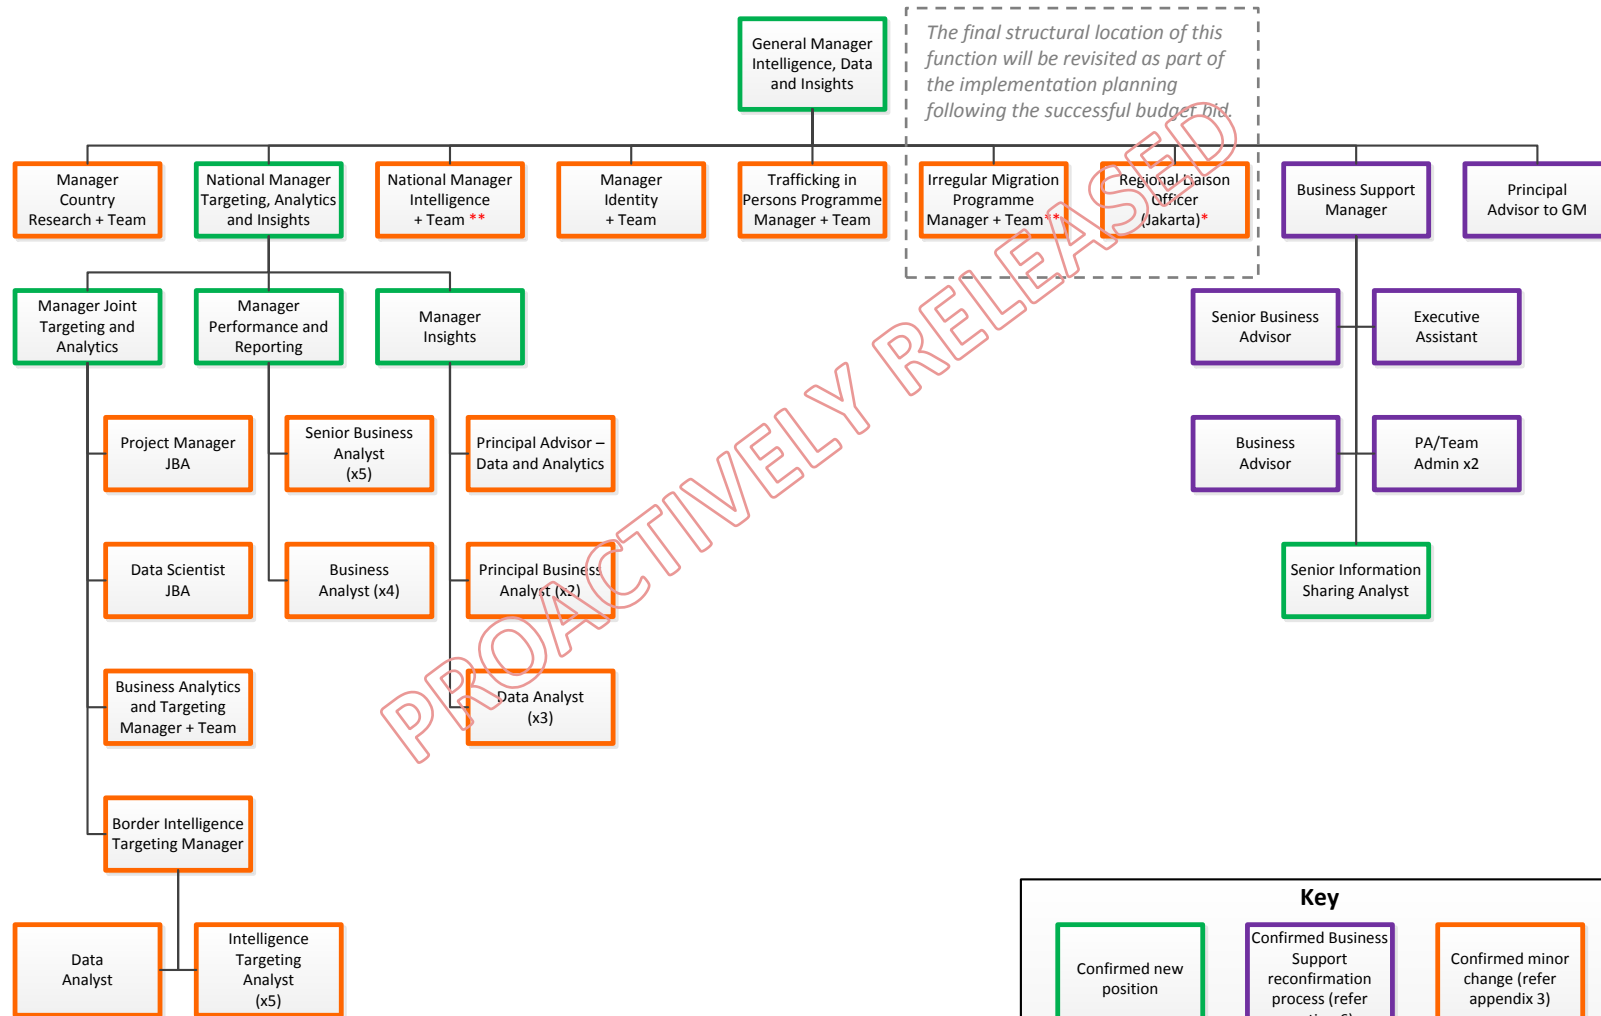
General Manager Intelligence, Data and Insights

The final structural location of this function will be revisited as part of the implementation planning following the successful budget bid.

Manager Country Research + Team

National Manager Targeting, Analytics and Insights

National Manager Intelligence + Team **

Manager Identity + Team

Trafficking in Persons Programme Manager + Team

Irregular Migration Programme Manager + Team **

Regional Liaison Officer (Jakarta)*

Business Support Manager

Principal Advisor to GM

Manager Joint Targeting and Analytics

Manager Performance and Reporting

Manager Insights

Senior Business Advisor

Executive Assistant

Project Manager JBA

Senior Business Analyst (x5)

Principal Advisor – Data and Analytics

Business Advisor

PA/Team Admin x2

Data Scientist JBA

Business Analyst (x4)

Principal Business Analyst (x2)

Senior Information Sharing Analyst

Business Analytics and Targeting Manager + Team

Data Analyst (x3)

Border Intelligence Targeting Manager

Data Analyst

Intelligence Targeting Analyst (x5)

PROACTIVELY RELEASED

Key

Confirmed new position

Confirmed Business Support reconfirmation process (refer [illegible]

Confirmed minor change (refer appendix 3)